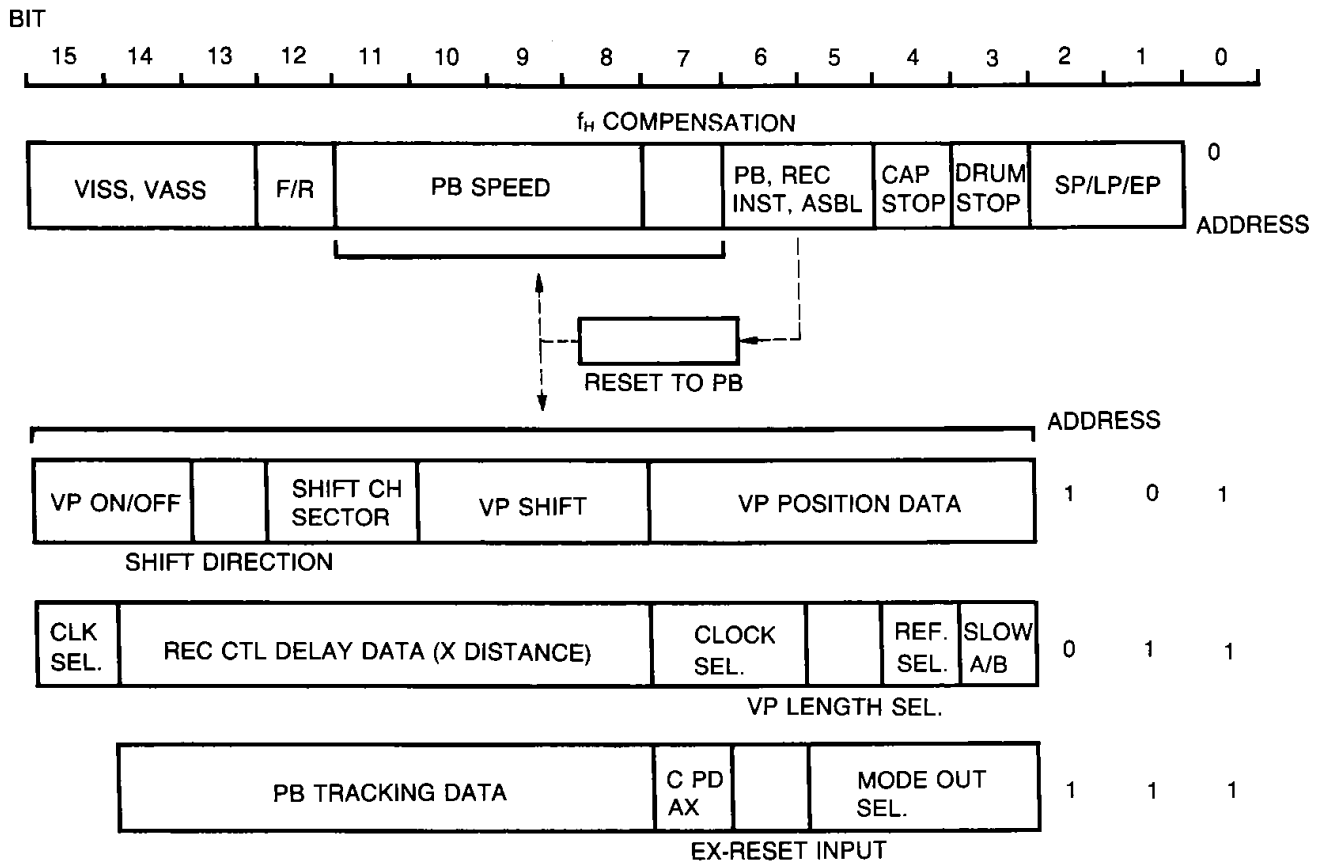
BIT

15 14 13 12 11 10 9 8 7 6 5 4 3 2 1 0

$f_H$ COMPENSATION

| VISS, VASS | F/R | PB SPEED | | PB, REC INST, ASBL | CAP STOP | DRUM STOP | SP/LP/EP |
|---|---|---|---|---|---|---|---|

0

ADDRESS

RESET TO PB

ADDRESS

| VP ON/OFF | | SHIFT CH SECTOR | VP SHIFT | VP POSITION DATA |
|---|---|---|---|---|

1 0 1

SHIFT DIRECTION

| CLK SEL. | REC CTL DELAY DATA (X DISTANCE) | CLOCK SEL. | | REF. SEL. | SLOW A/B |
|---|---|---|---|---|---|

0 1 1

VP LENGTH SEL.

| PB TRACKING DATA | C PD AX | | MODE OUT SEL. |
|---|---|---|---|

1 1 1

EX-RESET INPUT